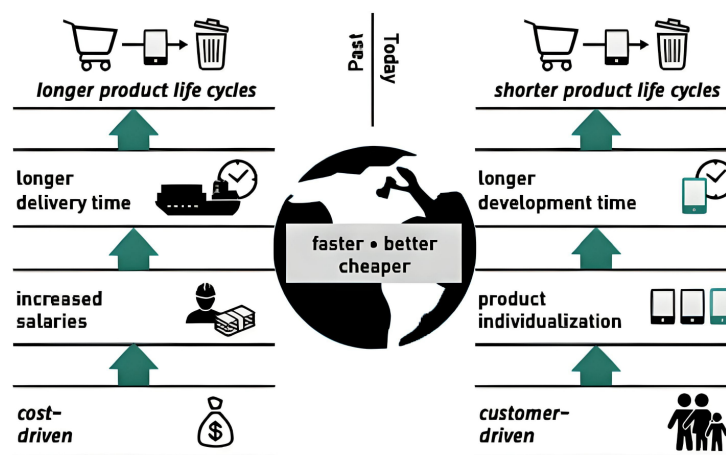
longer product life cycles

Past

Today

shorter product life cycles

longer delivery time

longer development time

faster • better cheaper

increased salaries

product individualization

cost-driven

customer-driven